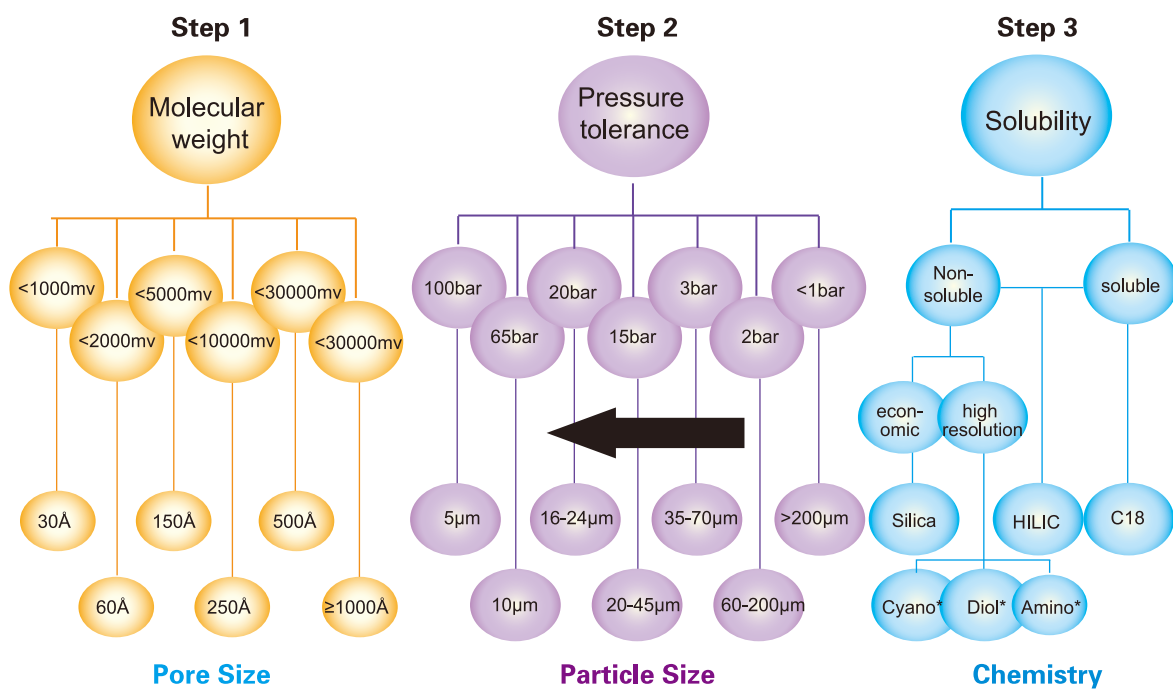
Step 1

Molecular weight

<1000mv
<2000mv
<5000mv
<10000mv
<30000mv
<30000mv

30Å
60Å
150Å
250Å
500Å
≥1000Å

Pore Size

Step 2

Pressure tolerance

100bar
65bar
20bar
15bar
3bar
2bar
<1bar

5μm
10μm
16-24μm
20-45μm
35-70μm
60-200μm
>200μm

Particle Size

Step 3

Solubility

Non-soluble
soluble

economic
high resolution

Silica
HILIC
C18

Cyano*
Diol*
Amino*

Chemistry